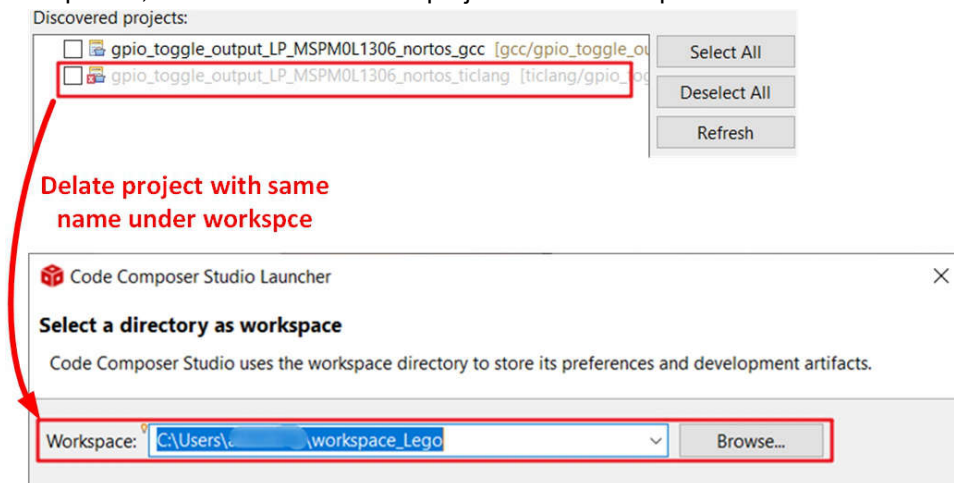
Discovered projects:

gpio_toggle_output_LP_MSPM0L1306_nortos_gcc [gcc/gpio_toggle_ou

gpio_toggle_output_LP_MSPM0L1306_nortos_ticlang [ticlang/gpio_tog

Select All

Deselect All

Refresh

Delate project with same name under workspce

Code Composer Studio Launcher

Select a directory as workspace

Code Composer Studio uses the workspace directory to store its preferences and development artifacts.

Workspace: C:\Users\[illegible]\workspace_Lego

Browse...